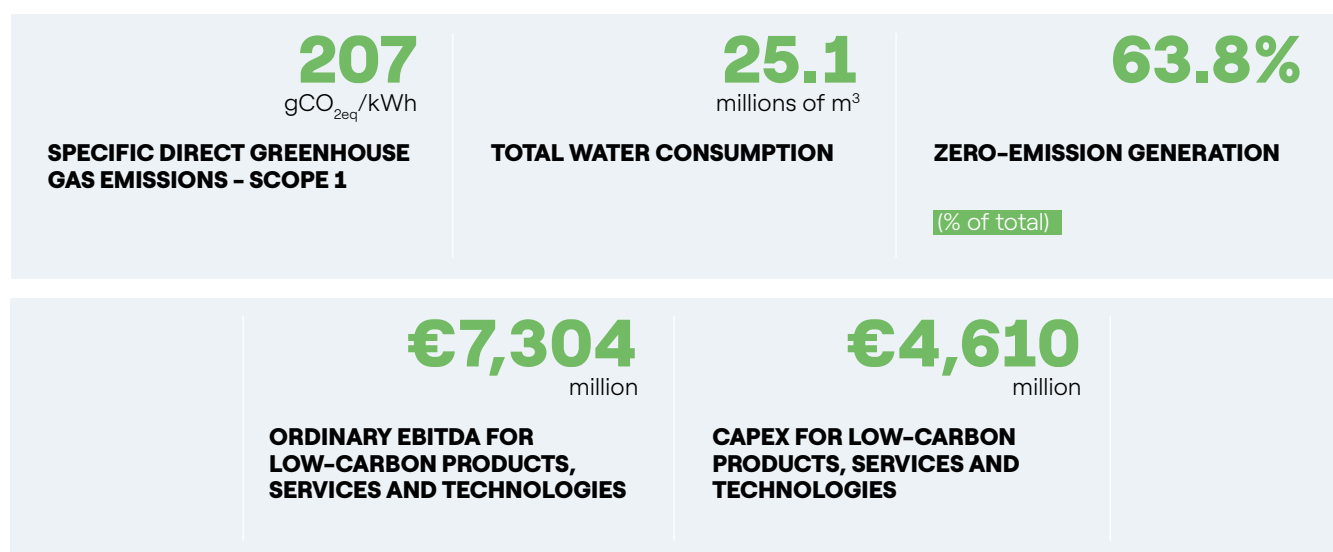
207
$gCO_{2eq}$/kWh

SPECIFIC DIRECT GREENHOUSE GAS EMISSIONS - SCOPE 1

25.1
millions of $m^3$

TOTAL WATER CONSUMPTION

63.8%

ZERO-EMISSION GENERATION

(% of total)

€7,304
million

ORDINARY EBITDA FOR LOW-CARBON PRODUCTS, SERVICES AND TECHNOLOGIES

€4,610
million

CAPEX FOR LOW-CARBON PRODUCTS, SERVICES AND TECHNOLOGIES